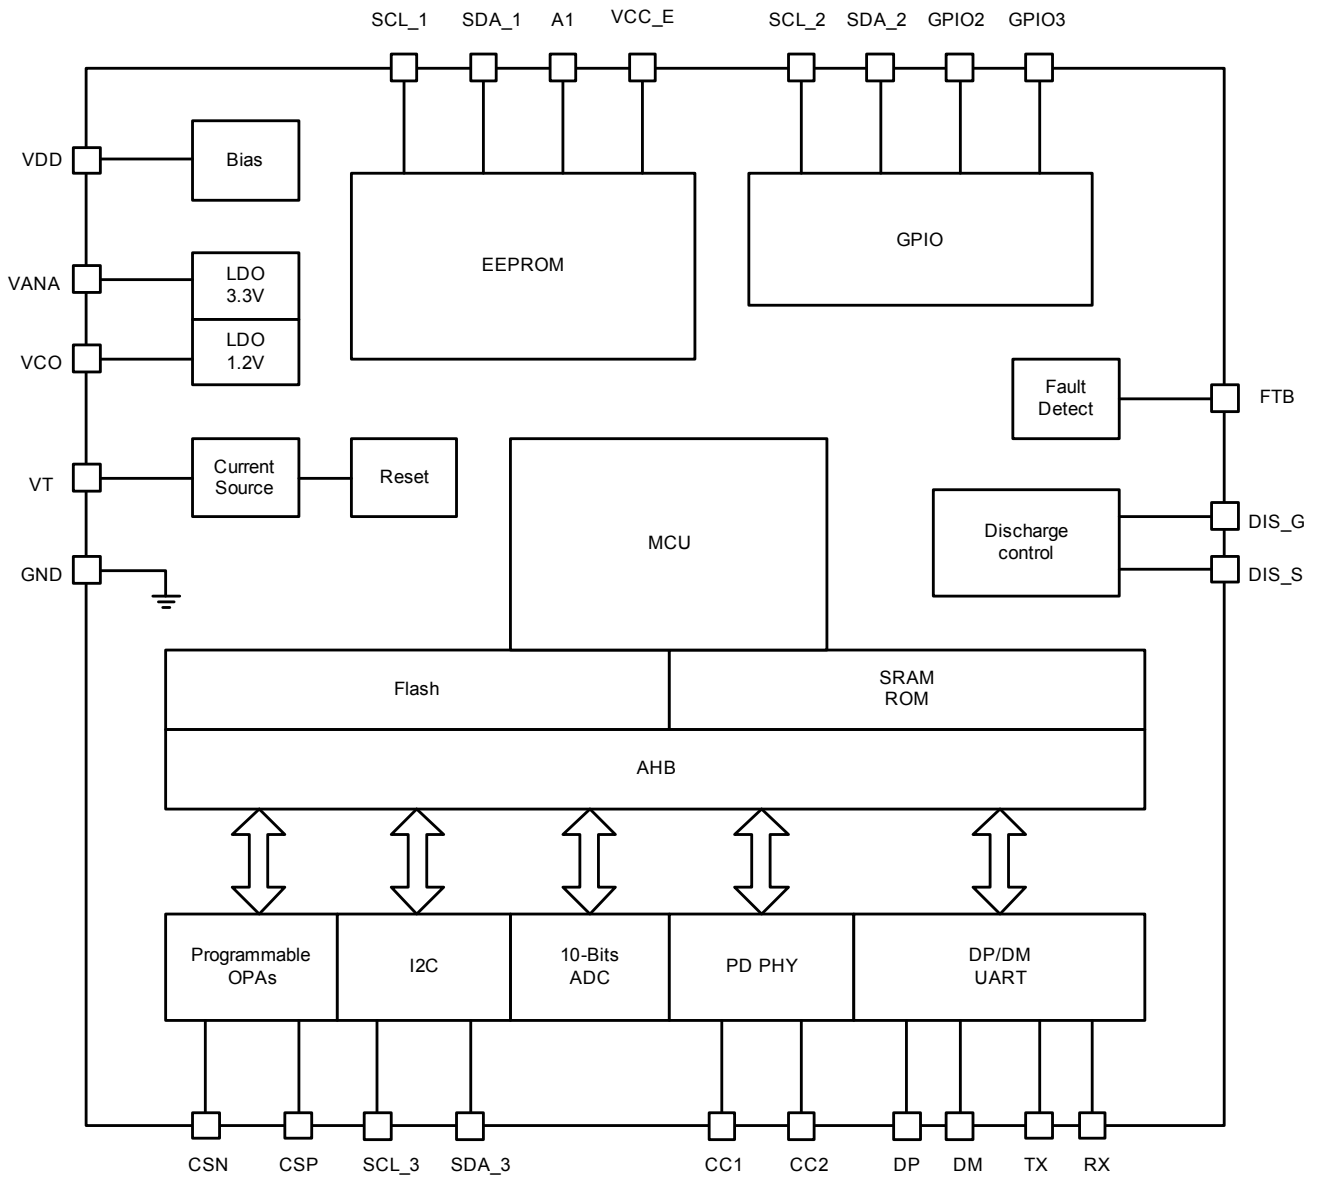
SCL_1 SDA_1 A1 VCC_E SCL_2 SDA_2 GPIO2 GPIO3

VDD
Bias

EEPROM

GPIO

VANA
LDO
3.3V

VCO
LDO
1.2V

Fault
Detect
FTB

VT
Current
Source
Reset

MCU

Discharge
control
DIS_G
DIS_S

GND

Flash

SRAM
ROM

AHB

Programmable
OPAs

I2C

10-Bits
ADC

PD PHY

DP/DM
UART

CSN CSP SCL_3 SDA_3 CC1 CC2 DP DM TX RX